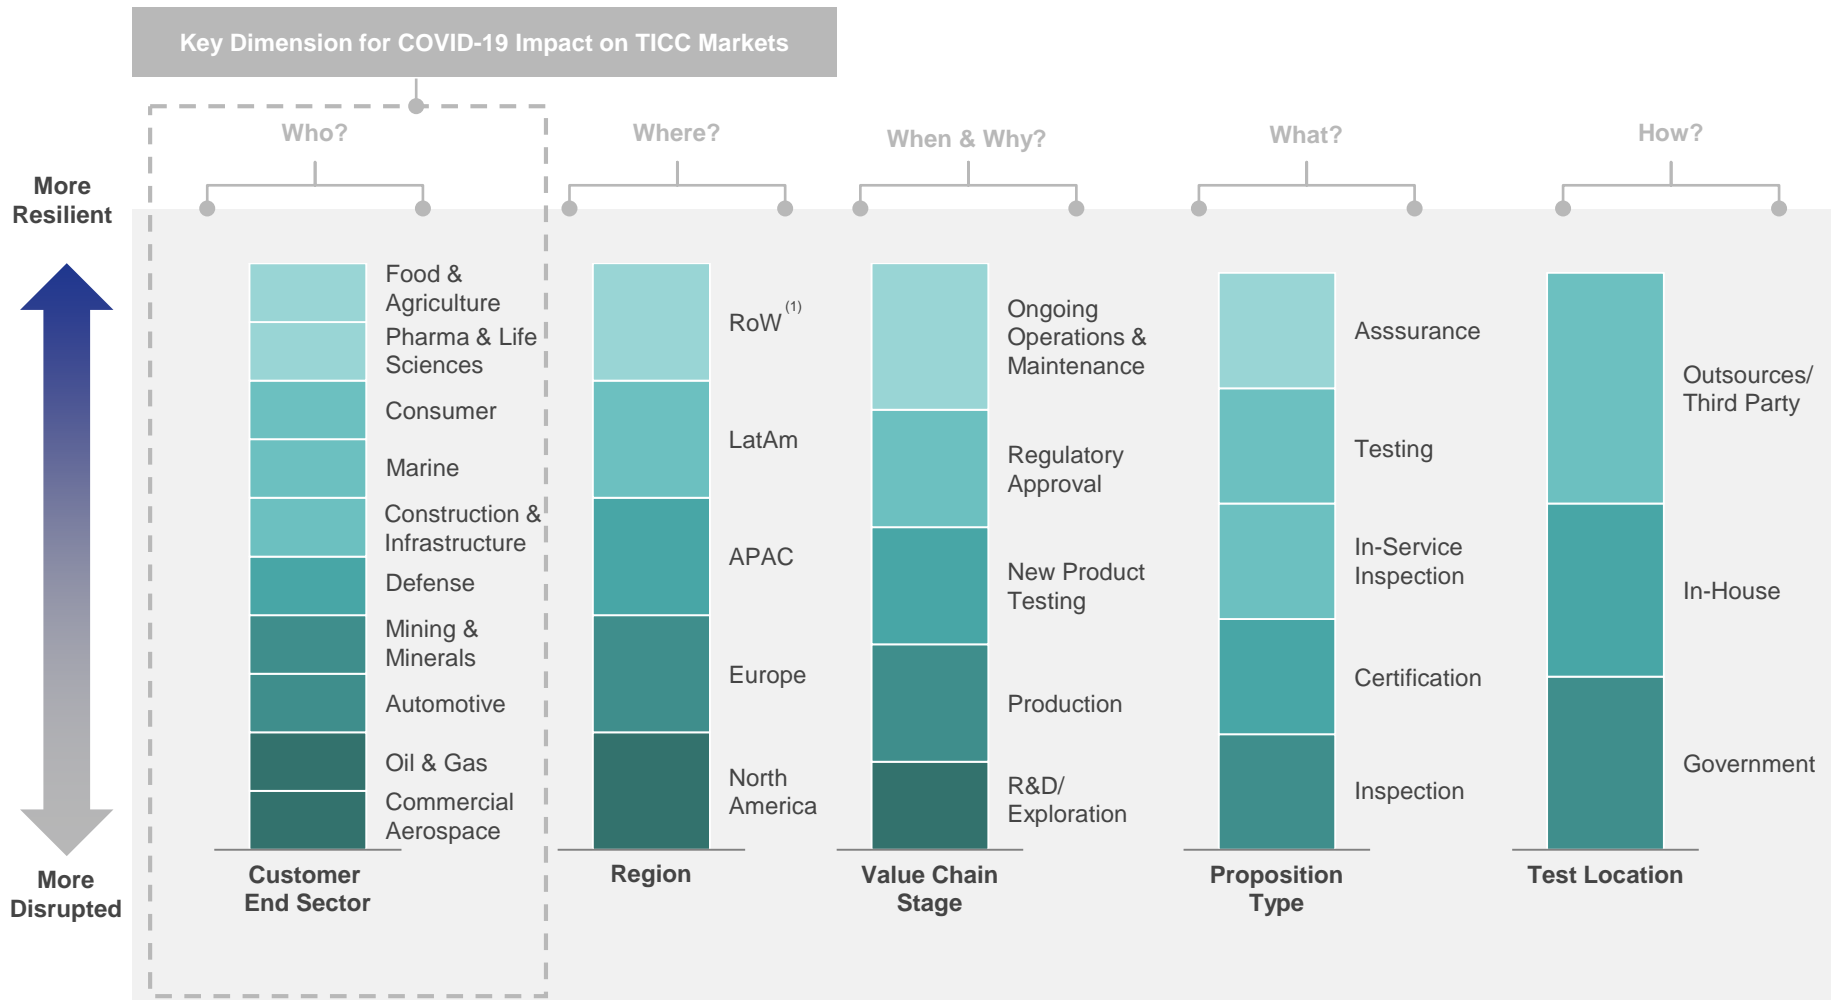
Key Dimension for COVID-19 Impact on TICC Markets

Who?

Where?

When & Why?

What?

How?

More Resilient

More Disrupted

Food & Agriculture
Pharma & Life Sciences
Consumer
Marine
Construction & Infrastructure
Defense
Mining & Minerals
Automotive
Oil & Gas
Commercial Aerospace

Customer End Sector

RoW $^{(1)}$
LatAm
APAC
Europe
North America

Region

Ongoing Operations & Maintenance
Regulatory Approval
New Product Testing
Production
R&D/ Exploration

Value Chain Stage

Asssurance
Testing
In-Service Inspection
Certification
Inspection

Proposition Type

Outsources/ Third Party
In-House
Government

Test Location